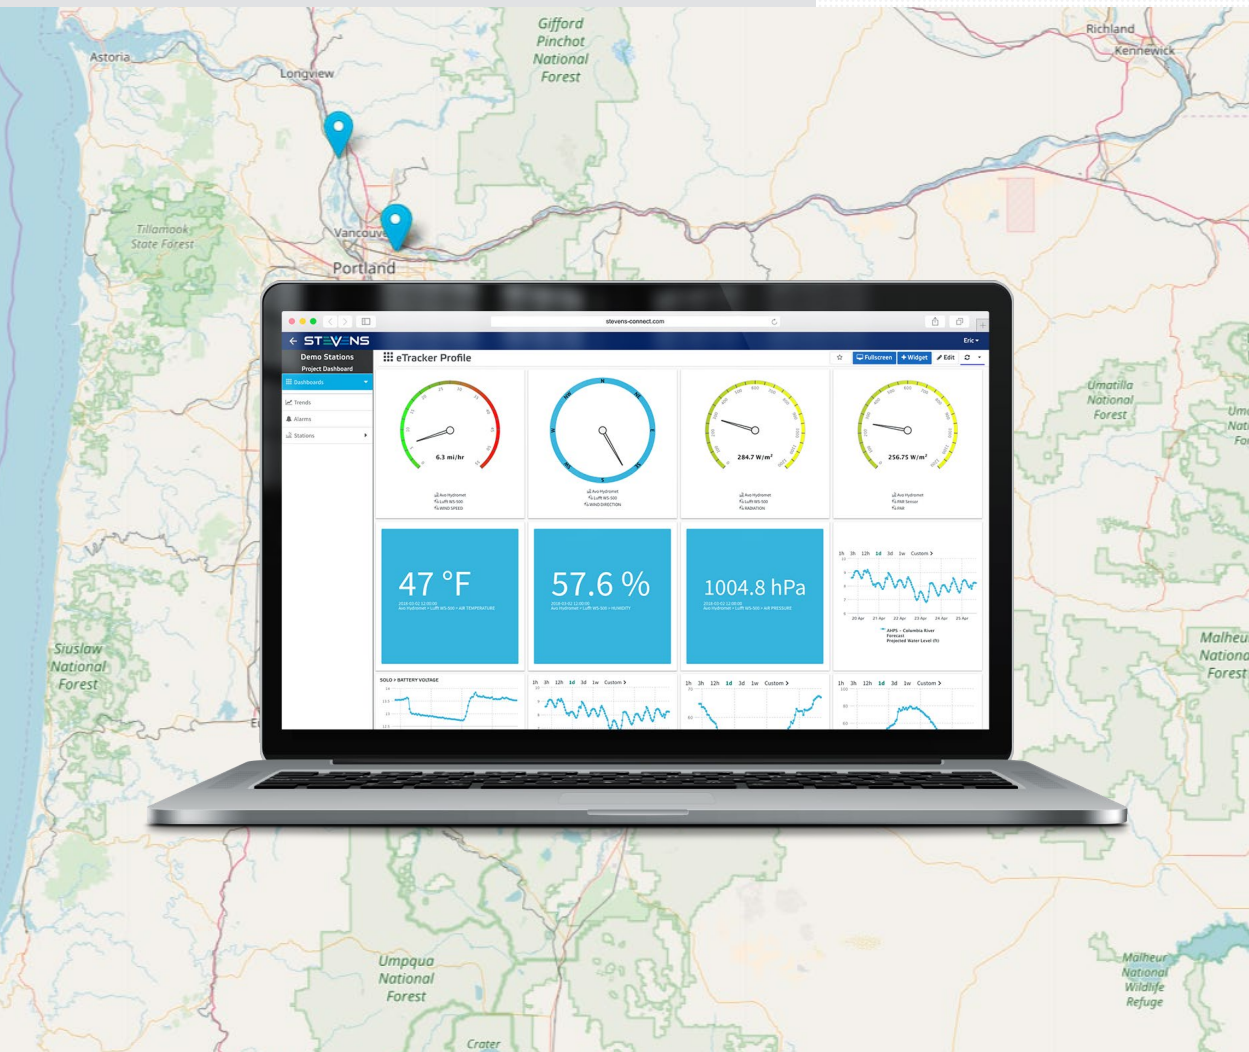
Gifford Pinchot National Forest

Richland
Kennewick

Astoria

Longview

Tillamook State Forest

Vancouver

Portland

Umatilla National Forest

Siuslaw National Forest

Malheur National Forest

Umpqua National Forest

Malheur National Wildlife Refuge

Crater

stevens-connect.com

STEVENS

Eric

Demo Stations
Project Dashboard

Dashboards
Trends
Alarms
Stations

eTracker Profile

Fullscreen
+ Widget
Edit

6.3 mi/hr
284.7 W/m²
256.75 W/m²

47 °F
57.6 %
1004.8 hPa

1h 3h 12h 1d 3d 1w Custom

SOLO + BATTERY VOLTAGE

1h 3h 12h 1d 3d 1w Custom
1h 3h 12h 1d 3d 1w Custom
1h 3h 12h 1d 3d 1w Custom